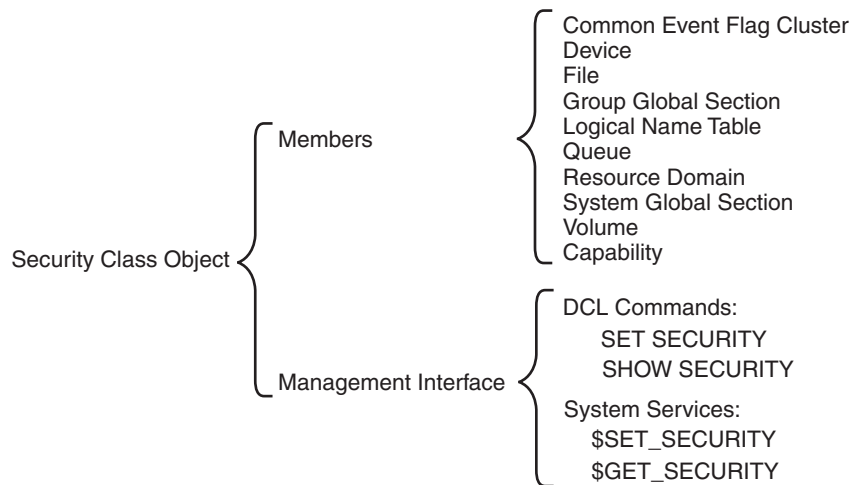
Security Class Object

Members

Common Event Flag Cluster
Device
File
Group Global Section
Logical Name Table
Queue
Resource Domain
System Global Section
Volume
Capability

Management Interface

DCL Commands:
SET SECURITY
SHOW SECURITY

System Services:
$SET_SECURITY
$GET_SECURITY